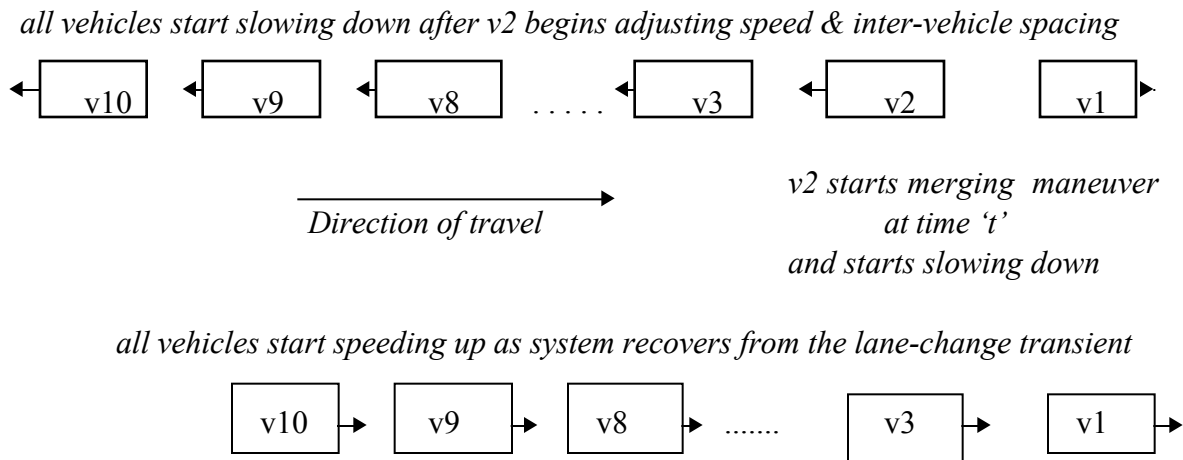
all vehicles start slowing down after v2 begins adjusting speed & inter-vehicle spacing

v10 v9 v8 . . . . . v3 v2 v1

Direction of travel

v2 starts merging maneuver at time 't' and starts slowing down

all vehicles start speeding up as system recovers from the lane-change transient

v10 v9 v8 ....... v3 v1